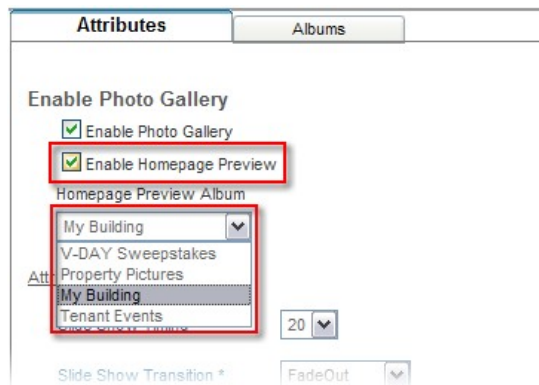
Attributes

Albums

Enable Photo Gallery

Enable Photo Gallery

Enable Homepage Preview

Homepage Preview Album

My Building

V-DAY Sweepstakes

Property Pictures

My Building

Tenant Events

Att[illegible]

Slide Show Timing

20

Slide Show Transition *

FadeOut